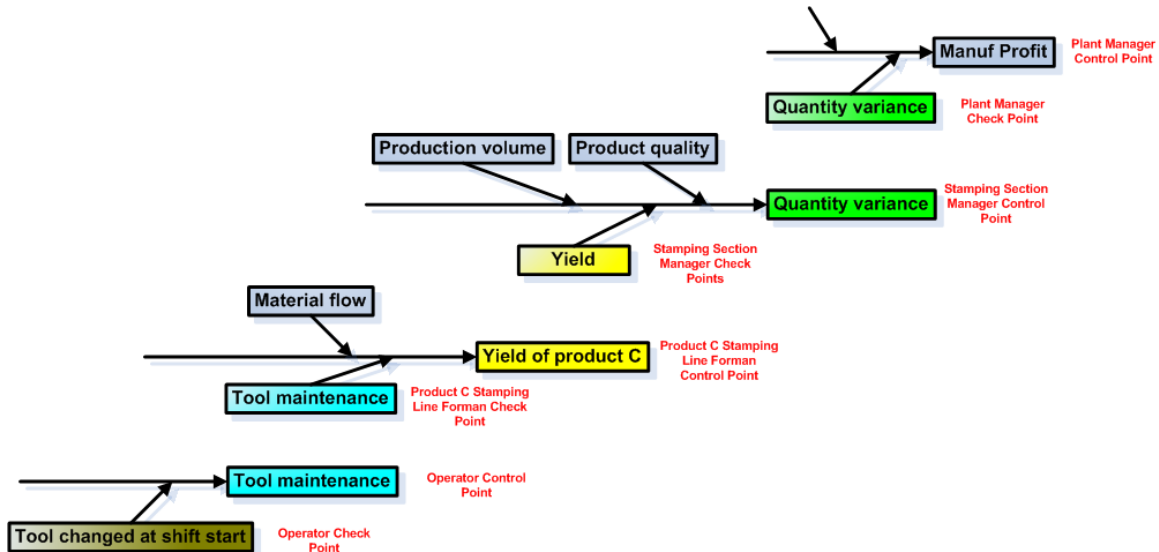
Manuf Profit

Plant Manager Control Point

Quantity variance

Plant Manager Check Point

Production volume

Product quality

Quantity variance

Stamping Section Manager Control Point

Yield

Stamping Section Manager Check Points

Material flow

Yield of product C

Product C Stamping Line Forman Control Point

Tool maintenance

Product C Stamping Line Forman Check Point

Tool maintenance

Operator Control Point

Tool changed at shift start

Operator Check Point